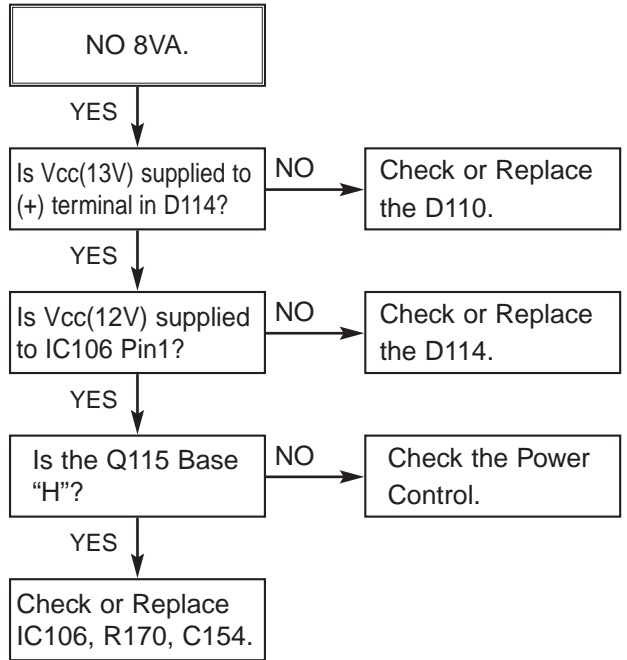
NO 8VA.

YES

Is Vcc(13V) supplied to (+) terminal in D114?

NO

Check or Replace the D110.

YES

Is Vcc(12V) supplied to IC106 Pin1?

NO

Check or Replace the D114.

YES

Is the Q115 Base "H"?

NO

Check the Power Control.

YES

Check or Replace IC106, R170, C154.